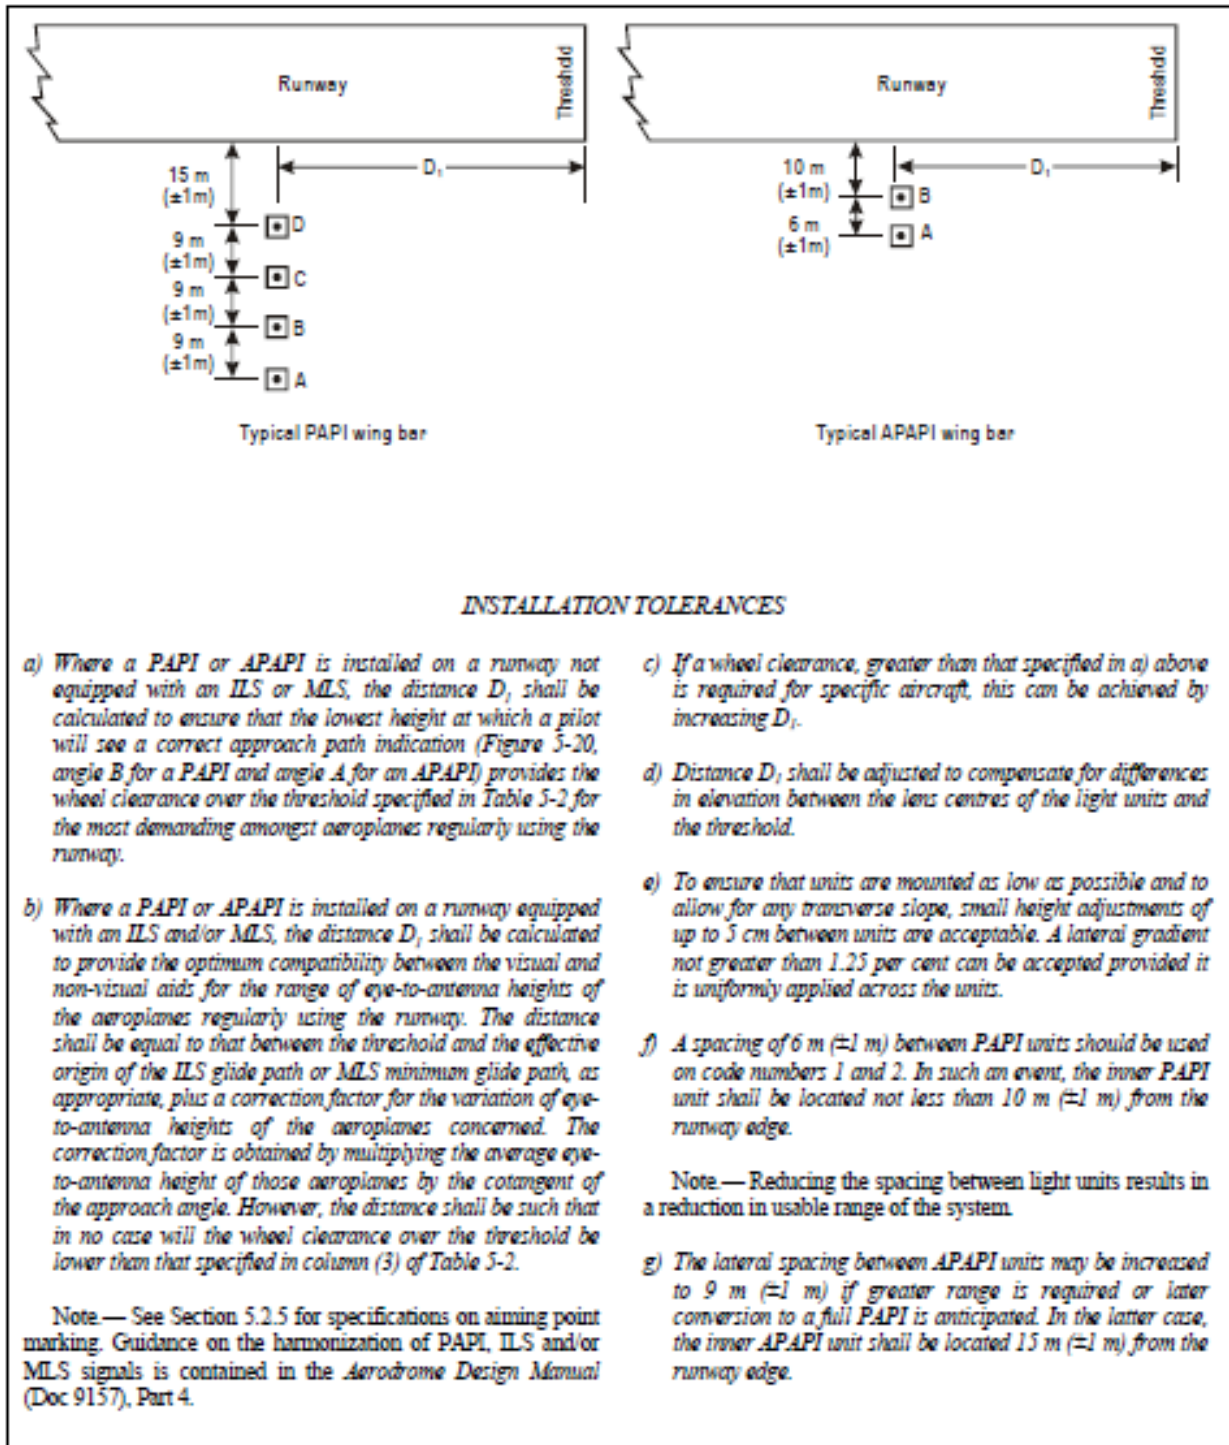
Runway

Threshold

15 m (±1m)

$D_1$

D

9 m (±1m)

C

9 m (±1m)

B

9 m (±1m)

A

Typical PAPI wing bar

Runway

Threshold

10 m (±1m)

$D_1$

B

6 m (±1m)

A

Typical APAPI wing bar

INSTALLATION TOLERANCES

a) Where a PAPI or APAPI is installed on a runway not equipped with an ILS or MLS, the distance $D_1$ shall be calculated to ensure that the lowest height at which a pilot will see a correct approach path indication (Figure 5-20, angle B for a PAPI and angle A for an APAPI) provides the wheel clearance over the threshold specified in Table 5-2 for the most demanding amongst aeroplanes regularly using the runway.

b) Where a PAPI or APAPI is installed on a runway equipped with an ILS and/or MLS, the distance $D_1$ shall be calculated to provide the optimum compatibility between the visual and non-visual aids for the range of eye-to-antenna heights of the aeroplanes regularly using the runway. The distance shall be equal to that between the threshold and the effective origin of the ILS glide path or MLS minimum glide path, as appropriate, plus a correction factor for the variation of eye-to-antenna heights of the aeroplanes concerned. The correction factor is obtained by multiplying the average eye-to-antenna height of those aeroplanes by the cotangent of the approach angle. However, the distance shall be such that in no case will the wheel clearance over the threshold be lower than that specified in column (3) of Table 5-2.

Note.— See Section 5.2.5 for specifications on aiming point marking. Guidance on the harmonization of PAPI, ILS and/or MLS signals is contained in the Aerodrome Design Manual (Doc 9157), Part 4.

c) If a wheel clearance, greater than that specified in a) above is required for specific aircraft, this can be achieved by increasing $D_1$.

d) Distance $D_1$ shall be adjusted to compensate for differences in elevation between the lens centres of the light units and the threshold.

e) To ensure that units are mounted as low as possible and to allow for any transverse slope, small height adjustments of up to 5 cm between units are acceptable. A lateral gradient not greater than 1.25 per cent can be accepted provided it is uniformly applied across the units.

f) A spacing of 6 m (±1 m) between PAPI units should be used on code numbers 1 and 2. In such an event, the inner PAPI unit shall be located not less than 10 m (±1 m) from the runway edge.

Note.— Reducing the spacing between light units results in a reduction in usable range of the system.

g) The lateral spacing between APAPI units may be increased to 9 m (±1 m) if greater range is required or later conversion to a full PAPI is anticipated. In the latter case, the inner APAPI unit shall be located 15 m (±1 m) from the runway edge.